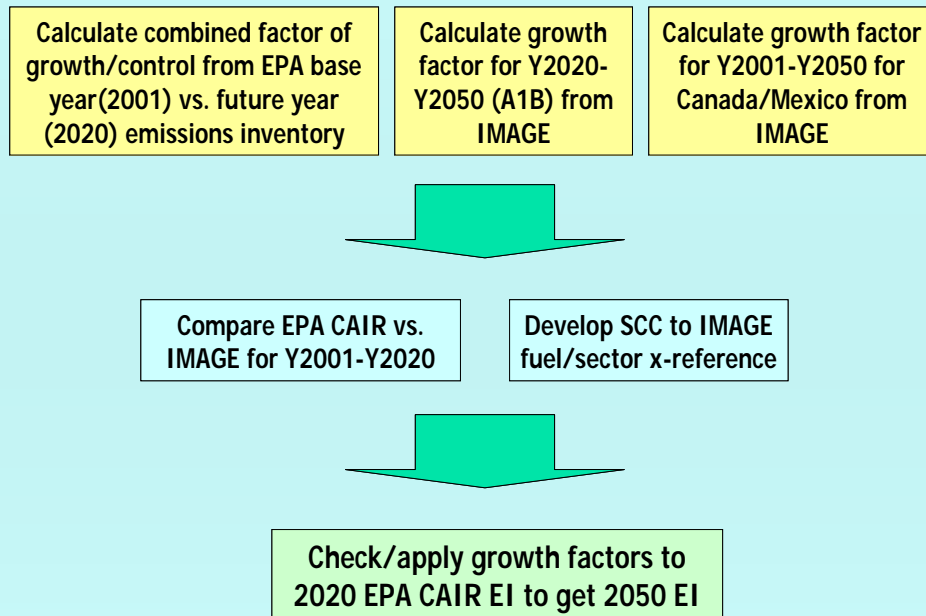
Calculate combined factor of growth/control from EPA base year(2001) vs. future year (2020) emissions inventory

Calculate growth factor for Y2020-Y2050 (A1B) from IMAGE

Calculate growth factor for Y2001-Y2050 for Canada/Mexico from IMAGE

Compare EPA CAIR vs. IMAGE for Y2001-Y2020

Develop SCC to IMAGE fuel/sector x-reference

Check/apply growth factors to 2020 EPA CAIR EI to get 2050 EI